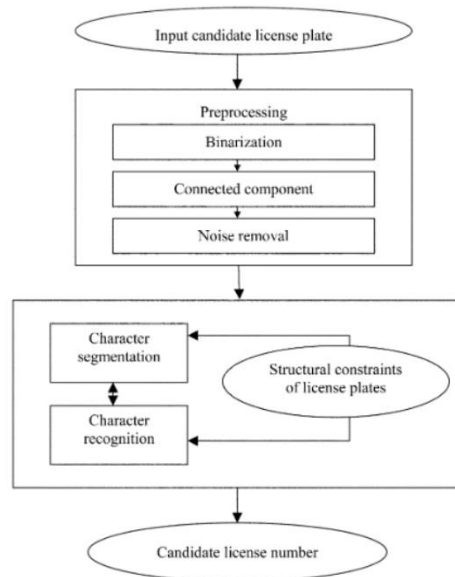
Input candidate license plate

Preprocessing

Binarization

Connected component

Noise removal

Character segmentation

Structural constraints of license plates

Character recognition

Candidate license number